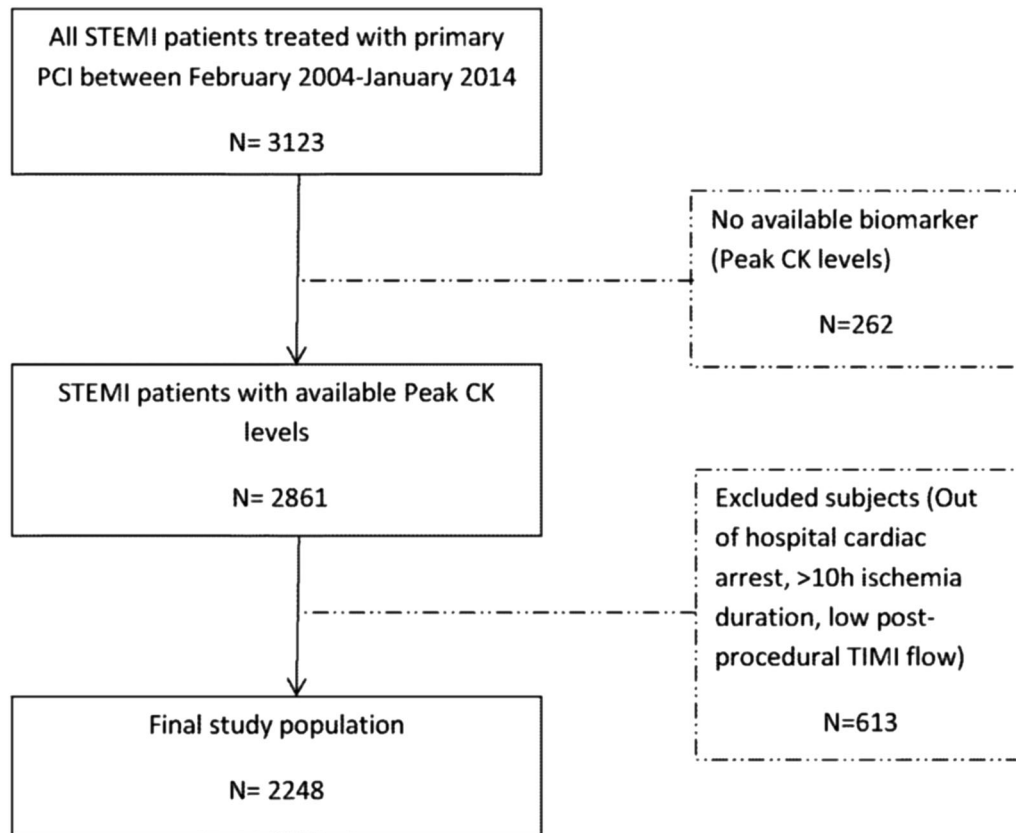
All STEMI patients treated with primary PCI between February 2004-January 2014

N= 3123

No available biomarker (Peak CK levels)

N=262

STEMI patients with available Peak CK levels

N= 2861

Excluded subjects (Out of hospital cardiac arrest, >10h ischemia duration, low post-procedural TIMI flow)

N=613

Final study population

N= 2248